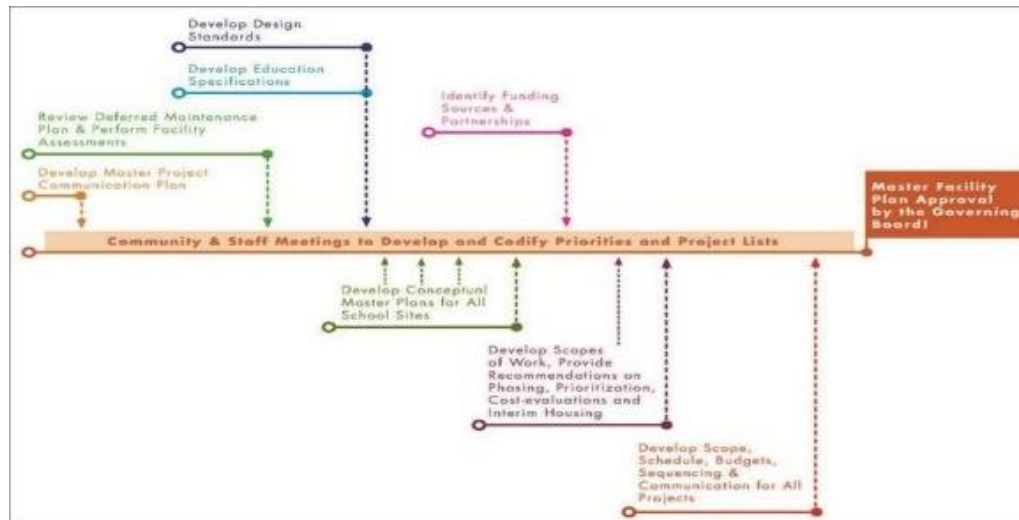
Develop Design Standards

Develop Education Specifications

Identify Funding Sources & Partnerships

Review Deferred Maintenance Plan & Perform Facility Assessments

Develop Master Project Communication Plan

Master Facility Plan Approval by the Governing Board!

Community & Staff Meetings to Develop and Codify Priorities and Project Lists

Develop Conceptual Master Plans for All School Sites

Develop Scopes of Work, Provide Recommendations on Phasing, Prioritization, Cost-evaluations and Interim Housing

Develop Scope, Schedule, Budgets, Sequencing & Communication for All Projects